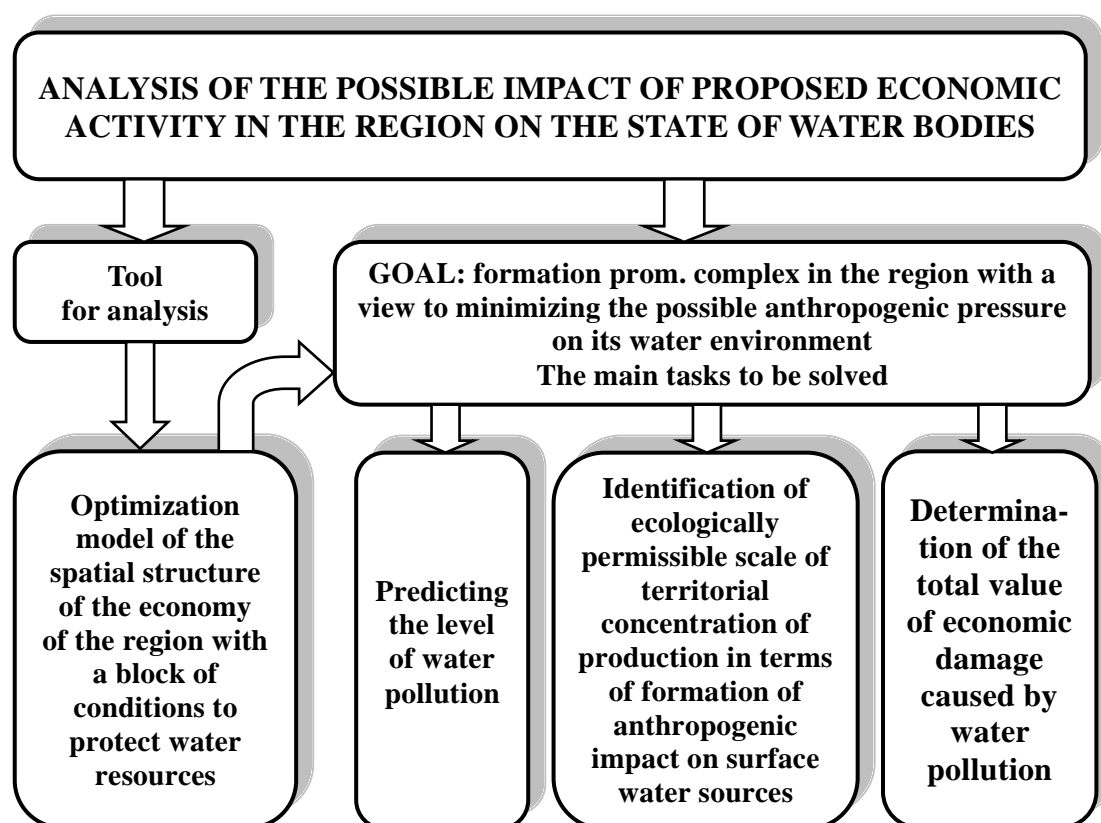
ANALYSIS OF THE POSSIBLE IMPACT OF PROPOSED ECONOMIC ACTIVITY IN THE REGION ON THE STATE OF WATER BODIES

Tool for analysis

GOAL: formation prom. complex in the region with a view to minimizing the possible anthropogenic pressure on its water environment
The main tasks to be solved

Optimization model of the spatial structure of the economy of the region with a block of conditions to protect water resources

Predicting the level of water pollution

Identification of ecologically permissible scale of territorial concentration of production in terms of formation of anthropogenic impact on surface water sources

Determination of the total value of economic damage caused by water pollution